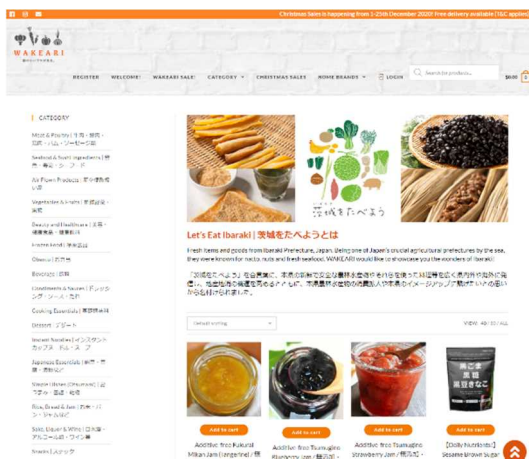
Christmas Sales is happening from 1-25th December 2020! Free delivery available (T&C applies)

WAKEARI

REGISTER WELCOME! WAKEARI SALE! CATEGORY CHRISTMAS SALES HOME BRANDS LOGIN Search for products... $0.00

CATEGORY

Meat & Poultry | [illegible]

Seafood & Sushi Ingredients | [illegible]

Air Flown Products | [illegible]

Vegetables & Fruits | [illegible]

Beauty and Healthcare | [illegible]

Frozen Foods | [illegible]

Obento | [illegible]

Beverages | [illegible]

Condiments & Sauces | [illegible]

Cooking Essentials | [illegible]

Dessert | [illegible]

Instant Noodles | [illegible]

Japanese Essentials | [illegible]

Snacks | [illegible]

Rice, Bread & Grain | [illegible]

Sake, Liquor & Wine | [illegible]

Snacks | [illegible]

茨城をたべよう

Let's Eat Ibaraki | 茨城をたべようとは

Fresh items and goods from Ibaraki Prefecture, Japan. Being one of Japan's crucial agricultural prefectures by the sea, they were known for natto, nuts and fresh seafood. WAKEARI would like to showcase you the wonders of Ibaraki!

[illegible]

Default sorting

VIEW 40 / 80 / ALL

Add to cart

Add to cart

Add to cart

Add to cart

Additive-free Fukuroi Mikan Jam (tangerine) | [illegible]

Additive-free Tsumugino Blueberry Jam | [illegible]

Additive-free Tsumugino Strawberry Jam | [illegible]

[Dolly Nutrients] Sesame Brown Sugar

黒ごま 黒糖 滋養きなこ